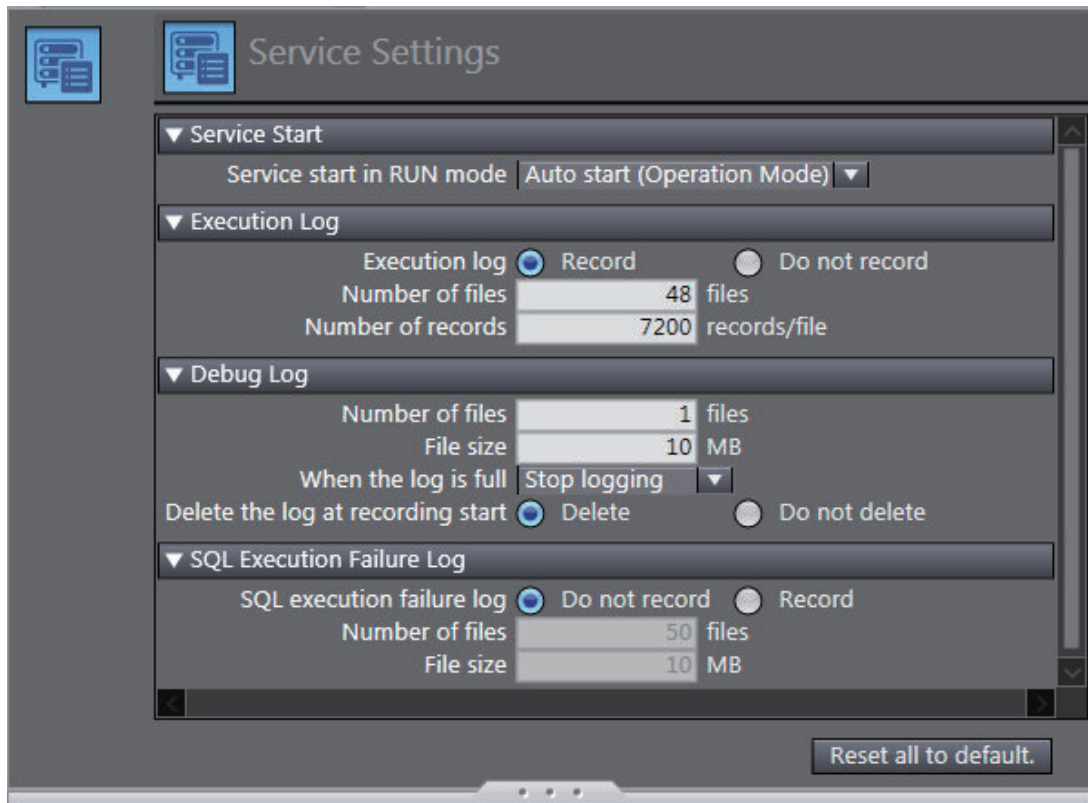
Service Settings

▼ Service Start

Service start in RUN mode Auto start (Operation Mode) ▼

▼ Execution Log

Execution log Record Do not record
Number of files 48 files
Number of records 7200 records/file

▼ Debug Log

Number of files 1 files
File size 10 MB
When the log is full Stop logging ▼
Delete the log at recording start Delete Do not delete

▼ SQL Execution Failure Log

SQL execution failure log Do not record Record
Number of files 50 files
File size 10 MB

Reset all to default.